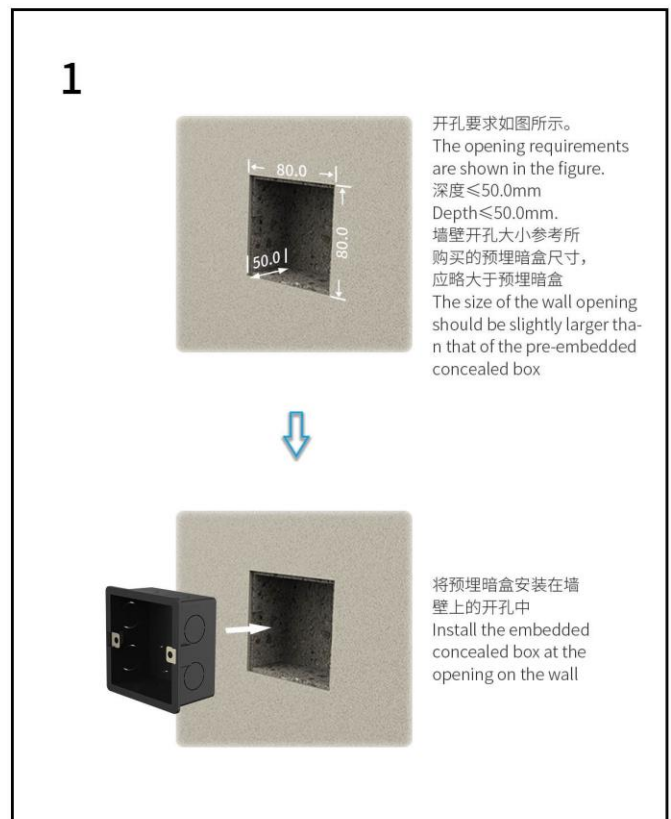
1

80.0

80.0

50.0

开孔要求如图所示。
The opening requirements are shown in the figure.
深度≤50.0mm
Depth≤50.0mm.
墙壁开孔大小参考所购买的预埋暗盒尺寸，应略大于预埋暗盒
The size of the wall opening should be slightly larger than that of the pre-embedded concealed box

将预埋暗盒安装在墙壁上的开孔中
Install the embedded concealed box at the opening on the wall